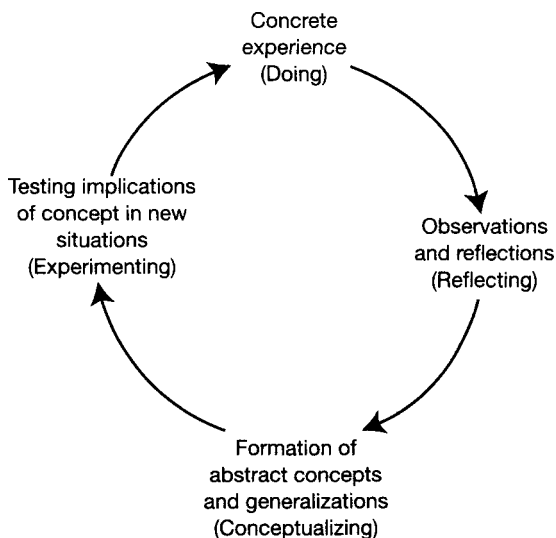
Concrete experience (Doing)

Observations and reflections (Reflecting)

Formation of abstract concepts and generalizations (Conceptualizing)

Testing implications of concept in new situations (Experimenting)